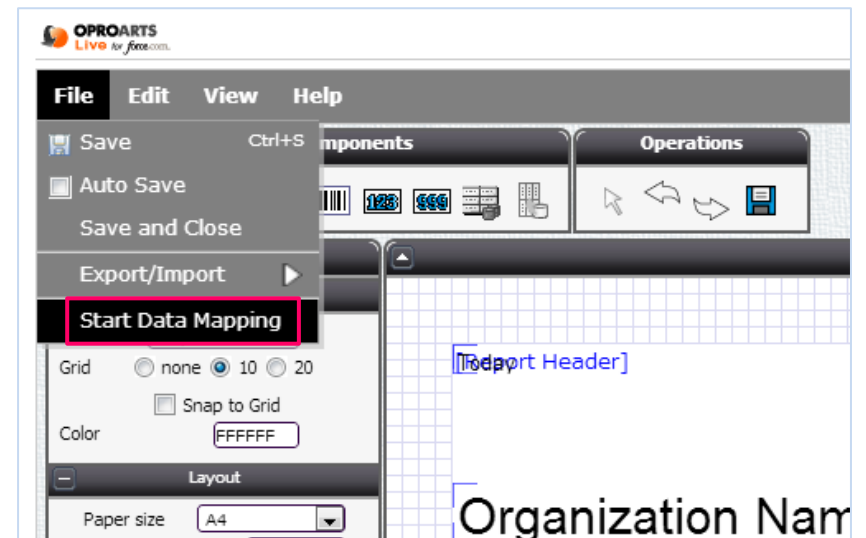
OPROARTS
Live for force.com

File Edit View Help

Save Ctrl+S
Auto Save
Save and Close
Export/Import
Start Data Mapping

mponents

Operations

123 999

Grid none 10 20
Snap to Grid
Color FFFFFF

Layout
Paper size A4

[Report Header]
Today

Organization Nam